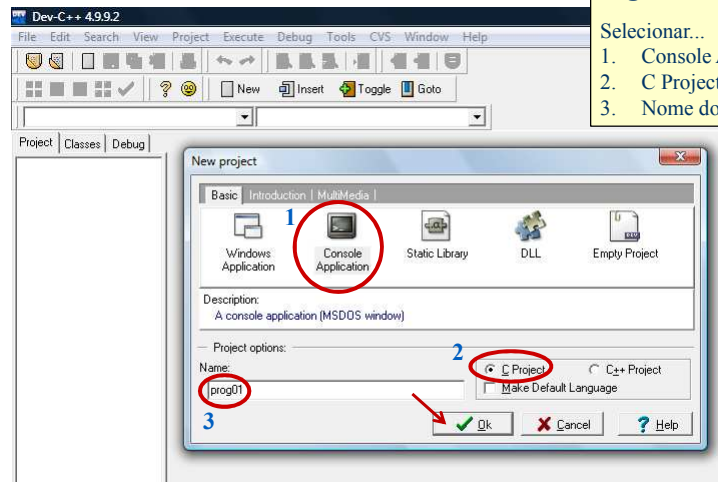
Dev-C++ 4.9.9.2

File Edit Search View Project Execute Debug Tools CVS Window Help

New Insert Toggle Goto

Selecionar...
1. Console A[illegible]
2. C Project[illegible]
3. Nome do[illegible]

Project Classes Debug

New project

Basic Introduction MultiMedia

1

Windows Application

Console Application

Static Library

DLL

Empty Project

Description:
A console application (MSDOS window)

Project options:

Name:

prog01

2

C Project

C++ Project

Make Default Language

3

Ok

Cancel

Help